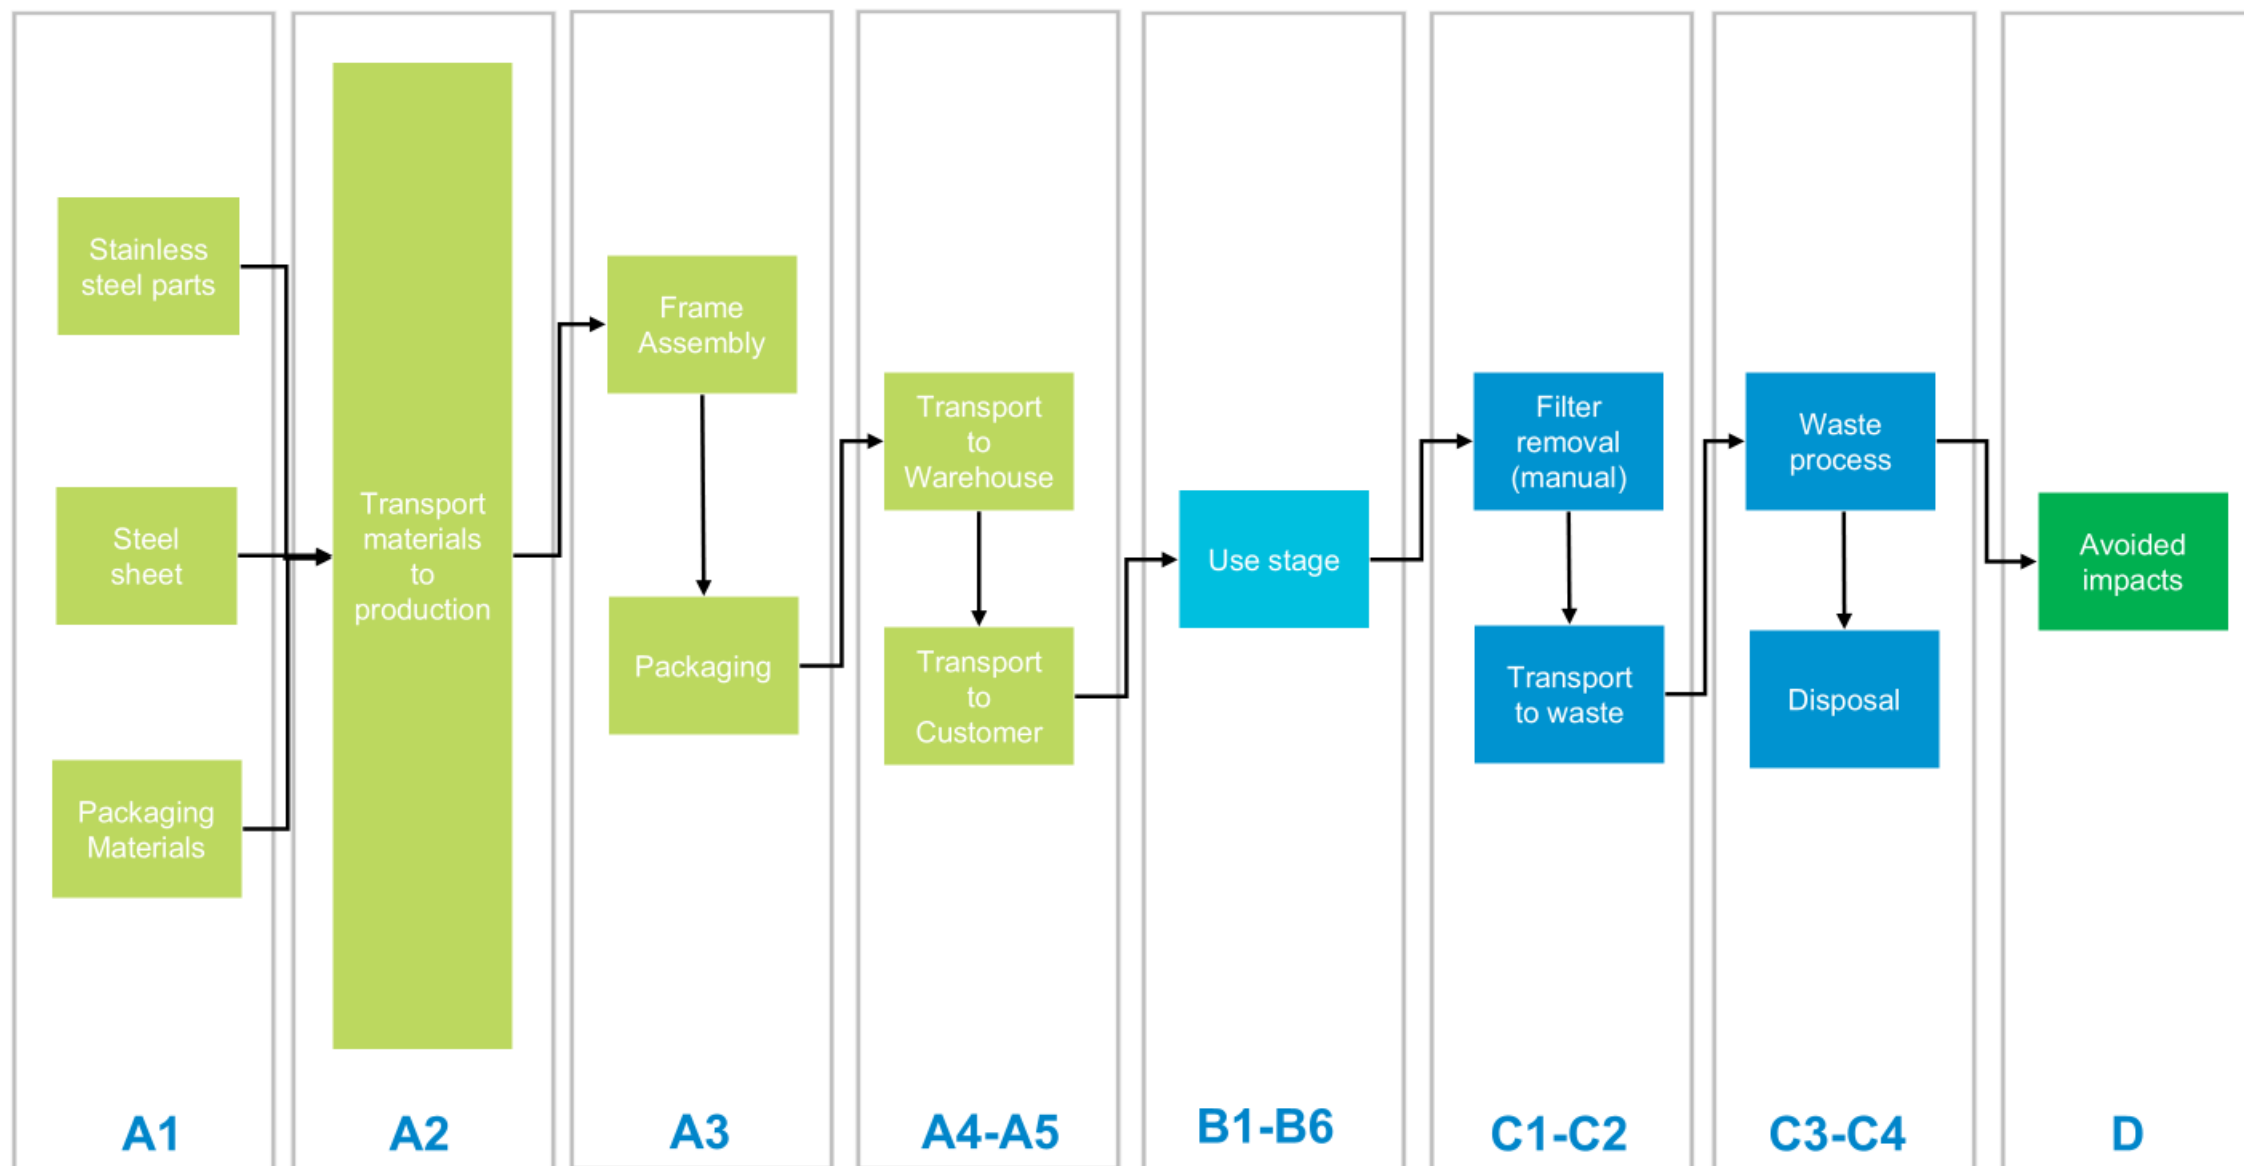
Stainless steel parts

Steel sheet

Packaging Materials

A1

Transport materials to production

A2

Frame Assembly

Packaging

A3

Transport to Warehouse

Transport to Customer

A4-A5

Use stage

B1-B6

Filter removal (manual)

Transport to waste

C1-C2

Waste process

Disposal

C3-C4

Avoided impacts

D